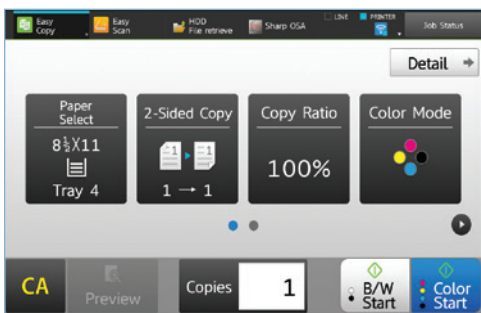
Easy Copy
Easy Scan
HDD File retrieve
Sharp OSA
LINE
PRINTER
Job Status

Detail

Paper Select
$8\frac{1}{2}$X11
Tray 4

2-Sided Copy
1 → 1

Copy Ratio
100%

Color Mode

CA
Preview
Copies
1
B/W Start
Color Start